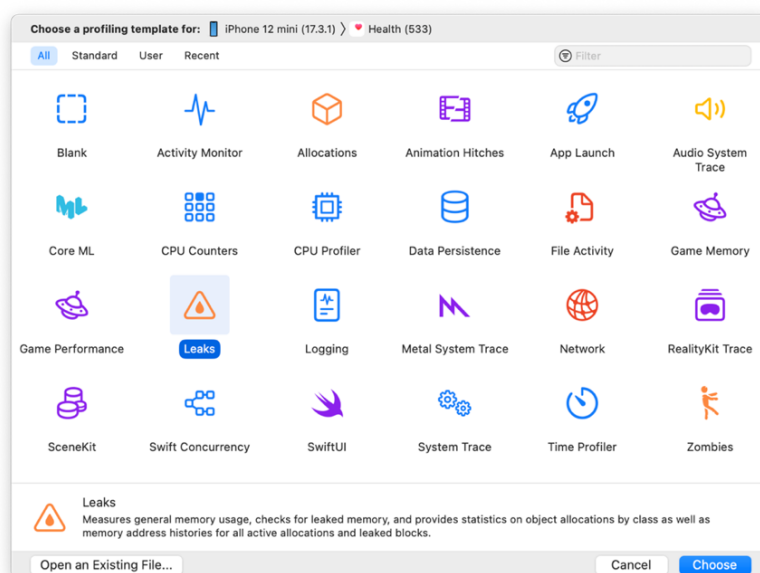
Choose a profiling template for: iPhone 12 mini (17.3.1) 〉 Health (533)

All Standard User Recent

Filter

Blank

Activity Monitor

Allocations

Animation Hitches

App Launch

Audio System Trace

Core ML

CPU Counters

CPU Profiler

Data Persistence

File Activity

Game Memory

Game Performance

Leaks

Logging

Metal System Trace

Network

RealityKit Trace

SceneKit

Swift Concurrency

SwiftUI

System Trace

Time Profiler

Zombies

Leaks
Measures general memory usage, checks for leaked memory, and provides statistics on object allocations by class as well as memory address histories for all active allocations and leaked blocks.

Open an Existing File...

Cancel

Choose